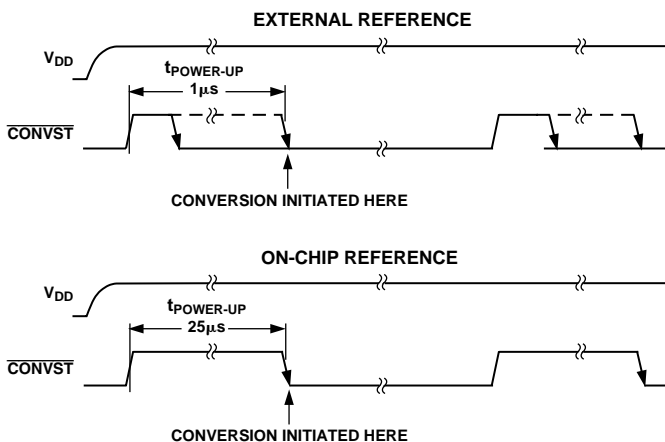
EXTERNAL REFERENCE

$V_{DD}$

$t_{POWER\text{-}UP}$

1μs

$\overline{CONVST}$

CONVERSION INITIATED HERE

ON-CHIP REFERENCE

$V_{DD}$

$t_{POWER\text{-}UP}$

25μs

$\overline{CONVST}$

CONVERSION INITIATED HERE